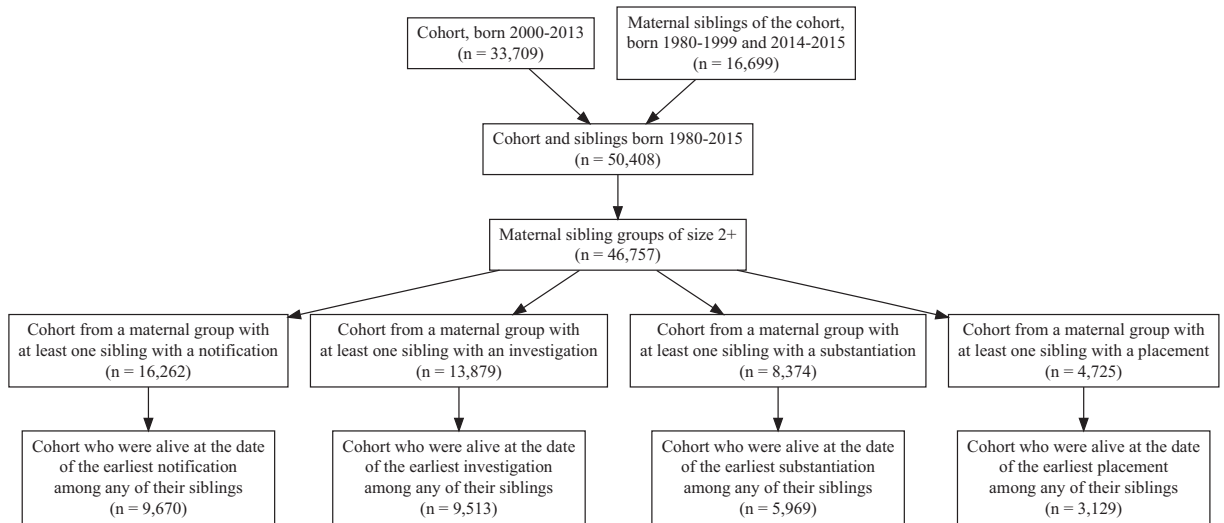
Cohort, born 2000-2013
(n = 33,709)

Maternal siblings of the cohort, born 1980-1999 and 2014-2015
(n = 16,699)

Cohort and siblings born 1980-2015
(n = 50,408)

Maternal sibling groups of size 2+
(n = 46,757)

Cohort from a maternal group with at least one sibling with a notification
(n = 16,262)

Cohort from a maternal group with at least one sibling with an investigation
(n = 13,879)

Cohort from a maternal group with at least one sibling with a substantiation
(n = 8,374)

Cohort from a maternal group with at least one sibling with a placement
(n = 4,725)

Cohort who were alive at the date of the earliest notification among any of their siblings
(n = 9,670)

Cohort who were alive at the date of the earliest investigation among any of their siblings
(n = 9,513)

Cohort who were alive at the date of the earliest substantiation among any of their siblings
(n = 5,969)

Cohort who were alive at the date of the earliest placement among any of their siblings
(n = 3,129)